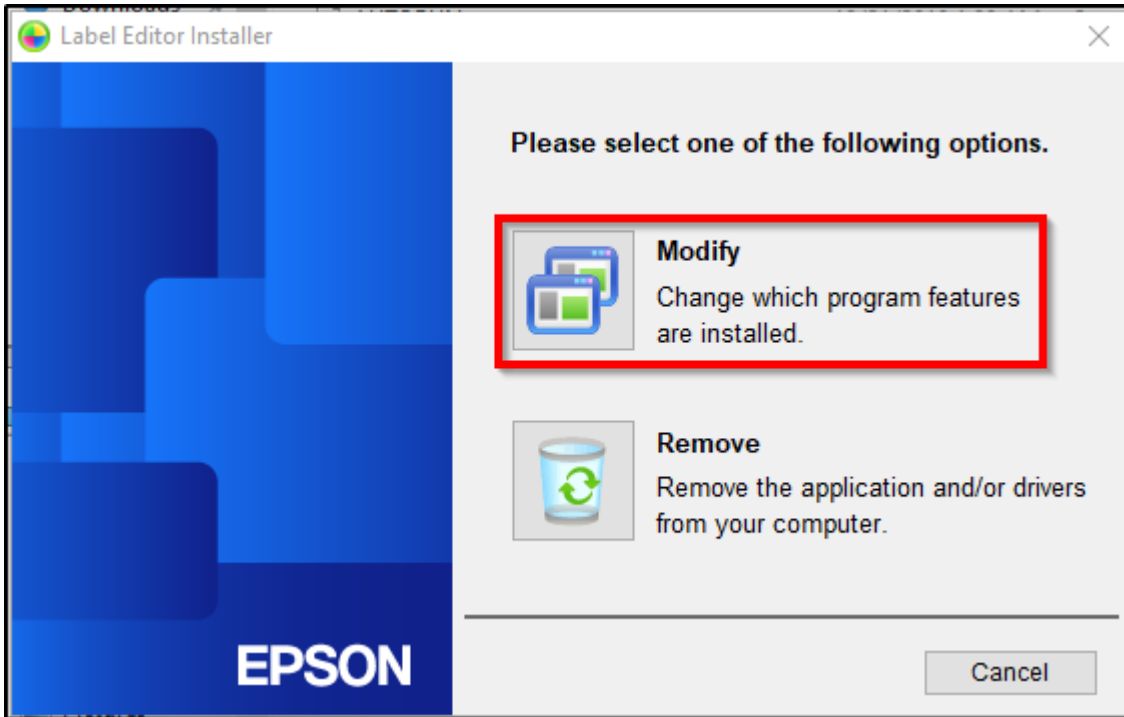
Label Editor Installer

Please select one of the following options.

Modify
Change which program features are installed.

Remove
Remove the application and/or drivers from your computer.

EPSON

Cancel